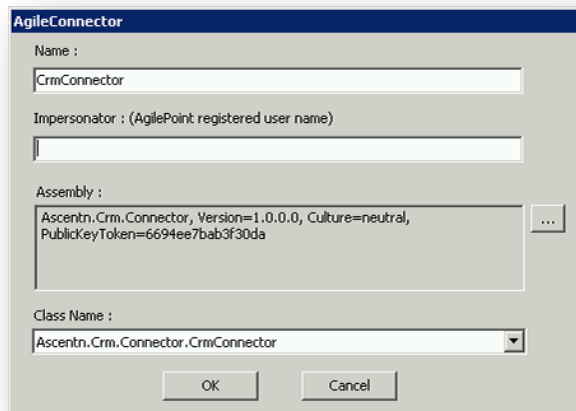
AgileConnector

Name :

CrmConnector

Impersonator : (AgilePoint registered user name)

Assembly :

Ascentn.Crm.Connector, Version=1.0.0.0, Culture=neutral, PublicKeyToken=6694ee7bab3f30da

...

Class Name :

Ascentn.Crm.Connector.CrmConnector

OK

Cancel